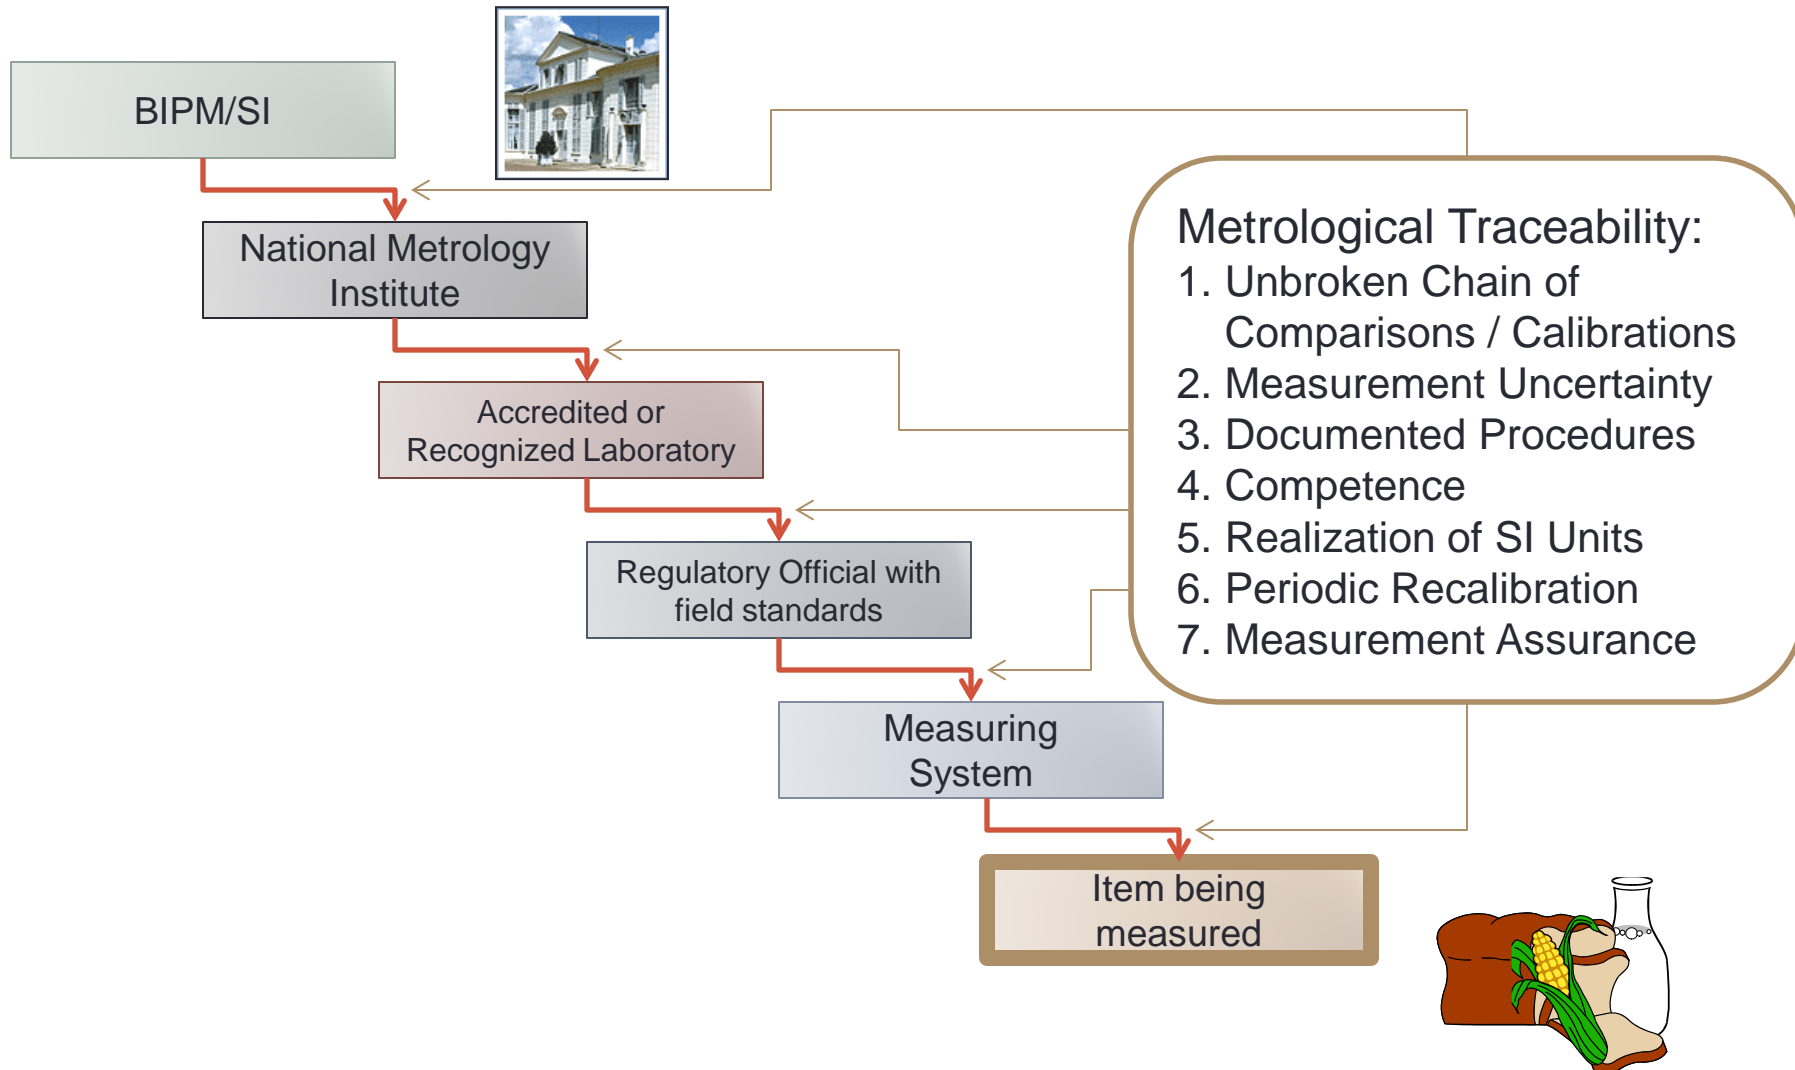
BIPM/SI

National Metrology Institute

Accredited or Recognized Laboratory

Regulatory Official with field standards

Measuring System

Item being measured

Metrological Traceability:
1. Unbroken Chain of Comparisons / Calibrations
2. Measurement Uncertainty
3. Documented Procedures
4. Competence
5. Realization of SI Units
6. Periodic Recalibration
7. Measurement Assurance